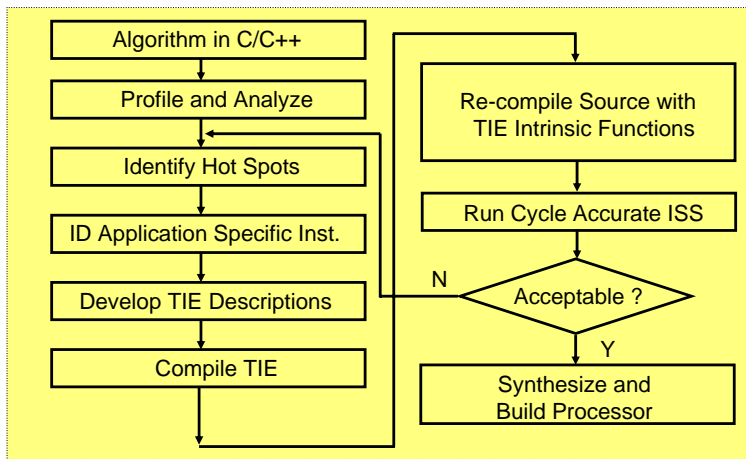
Algorithm in C/C++

Profile and Analyze

Identify Hot Spots

ID Application Specific Inst.

Develop TIE Descriptions

Compile TIE

Re-compile Source with TIE Intrinsic Functions

Run Cycle Accurate ISS

N

Acceptable ?

Y

Synthesize and Build Processor